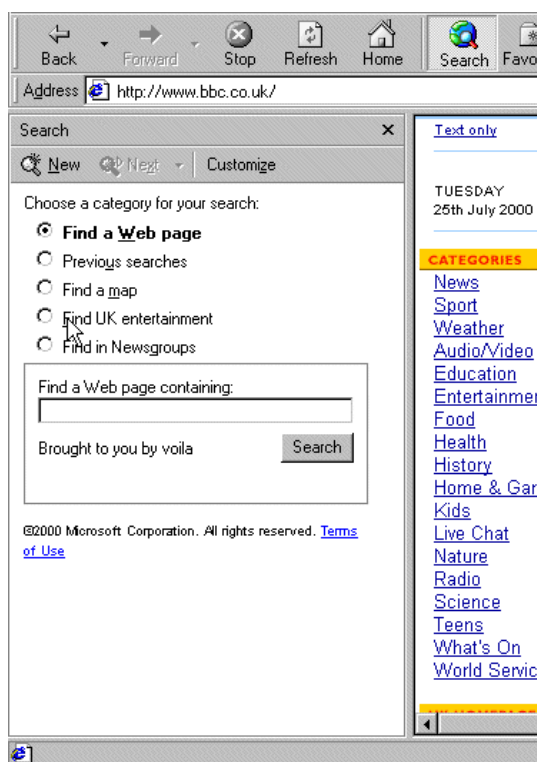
Back Forward Stop Refresh Home Search Favo

Address http://www.bbc.co.uk/

Search ×

New Next Customize

Choose a category for your search:

Find a Web page

Previous searches

Find a map

Find UK entertainment

Find in Newsgroups

Find a Web page containing:

Brought to you by voila

Search

©2000 Microsoft Corporation. All rights reserved. Terms of Use

Text only

TUESDAY
25th July 2000

CATEGORIES

News
Sport
Weather
Audio/Video
Education
Entertainmer
Food
Health
History
Home & Gar
Kids
Live Chat
Nature
Radio
Science
Teens
What's On
World Servic